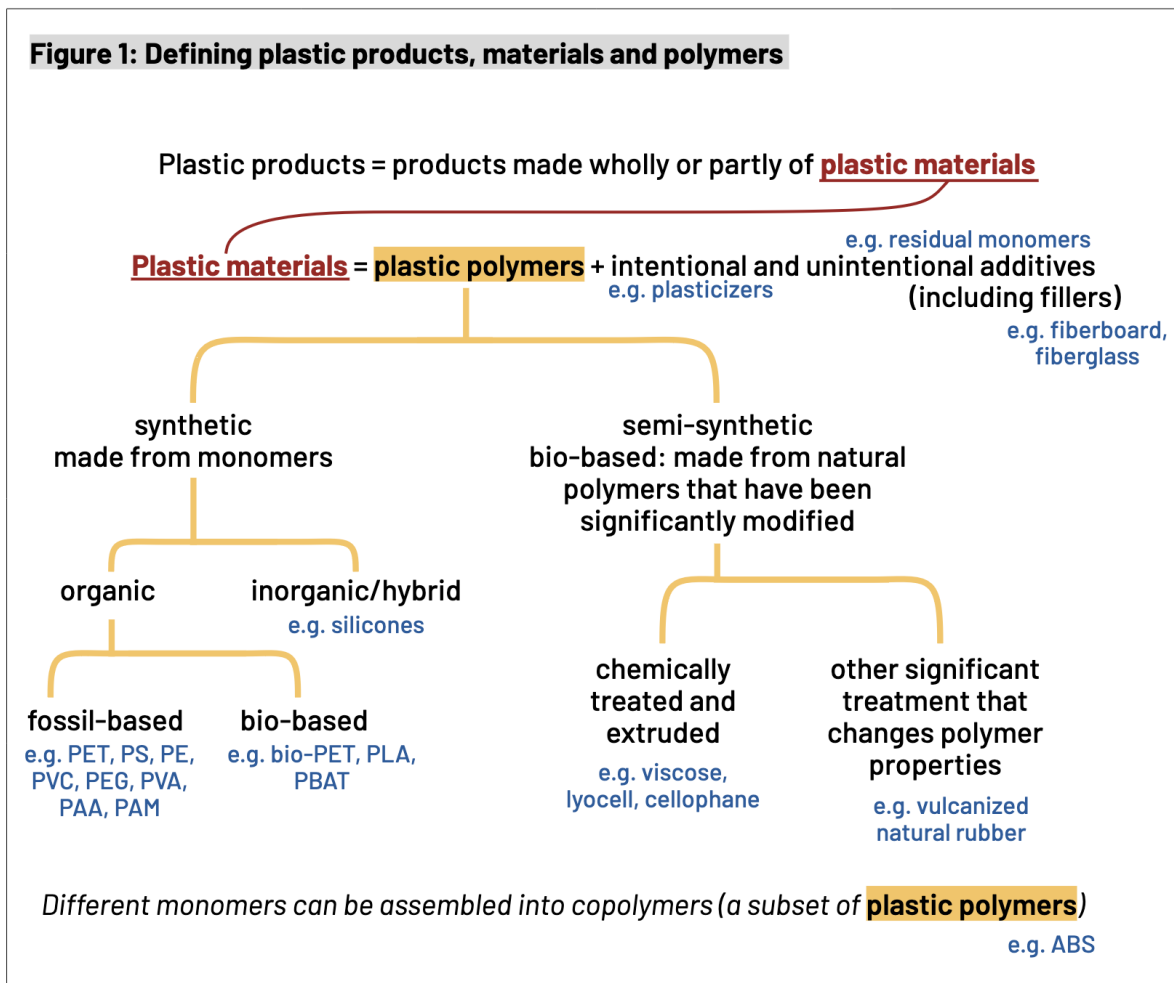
Figure 1: Defining plastic products, materials and polymers

Plastic products = products made wholly or partly of plastic materials

e.g. residual monomers

Plastic materials = plastic polymers + intentional and unintentional additives (including fillers)

e.g. plasticizers

e.g. fiberboard, fiberglass

synthetic
made from monomers

semi-synthetic
bio-based: made from natural polymers that have been significantly modified

organic

inorganic/hybrid
e.g. silicones

fossil-based
e.g. PET, PS, PE, PVC, PEG, PVA, PAA, PAM

bio-based
e.g. bio-PET, PLA, PBAT

chemically treated and extruded
e.g. viscose, lyocell, cellophane

other significant treatment that changes polymer properties
e.g. vulcanized natural rubber

Different monomers can be assembled into copolymers (a subset of plastic polymers)
e.g. ABS